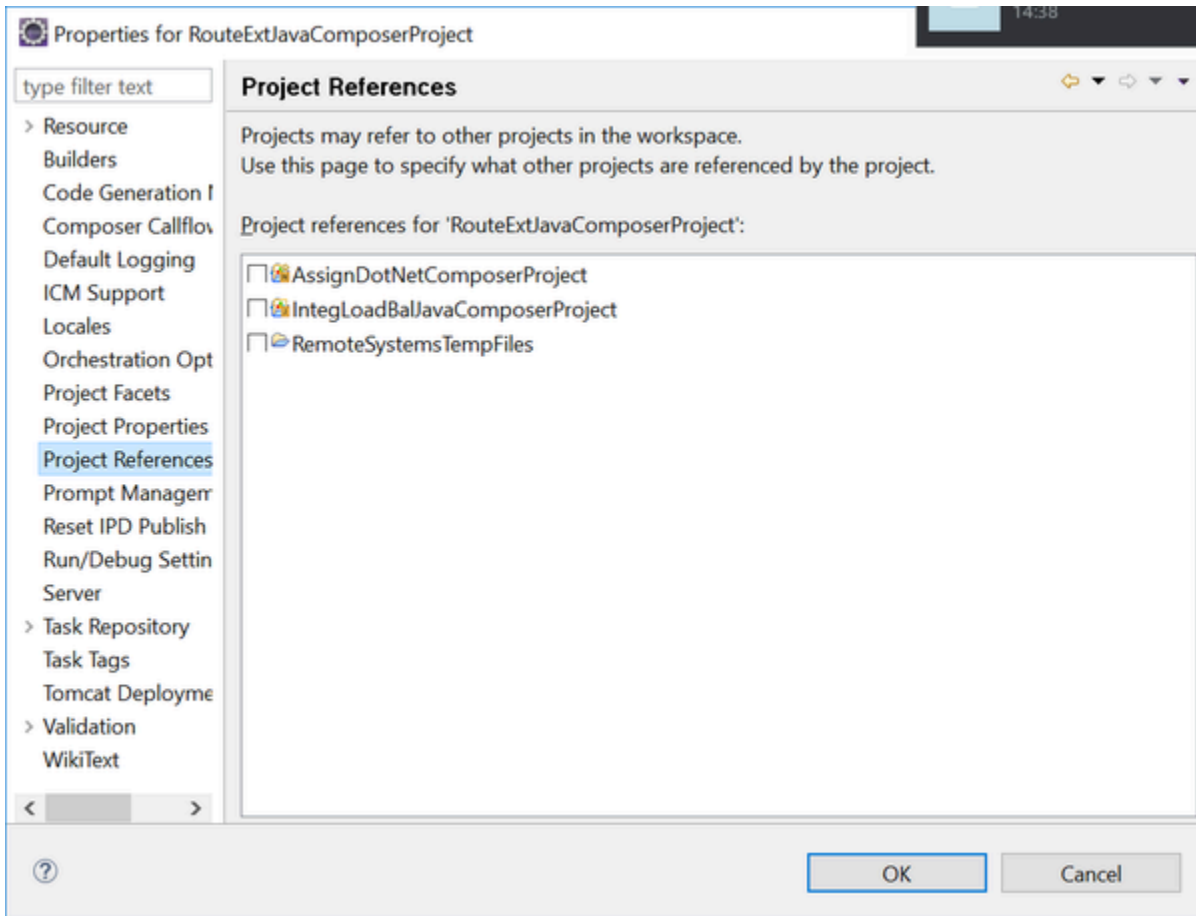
Properties for RouteExtJavaComposerProject

14:38

type filter text

> Resource
Builders
Code Generation I
Composer Callflov
Default Logging
ICM Support
Locales
Orchestration Opt
Project Facets
Project Properties
Project References
Prompt Managem
Reset IPD Publish
Run/Debug Settin
Server
> Task Repository
Task Tags
Tomcat Deployme
> Validation
WikiText

Project References

Projects may refer to other projects in the workspace.
Use this page to specify what other projects are referenced by the project.

Project references for 'RouteExtJavaComposerProject':

AssignDotNetComposerProject
IntegLoadBalJavaComposerProject
RemoteSystemsTempFiles

OK
Cancel